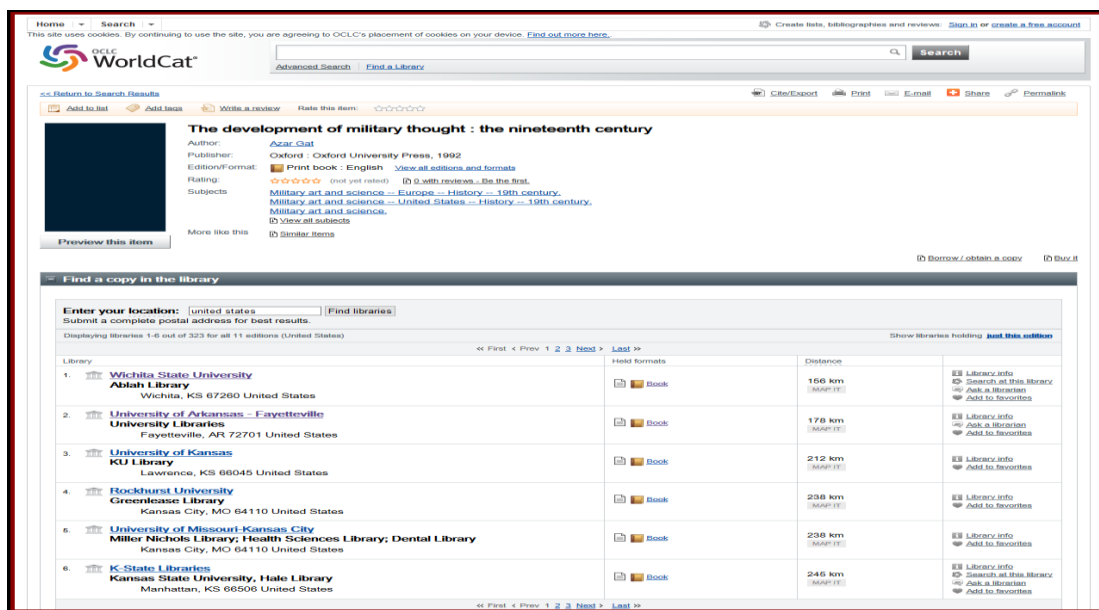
Home | Search | Create lists, bibliographies and reviews: Sign in or create a free account

This site uses cookies. By continuing to use the site, you are agreeing to OCLC's placement of cookies on your device. Find out more here.

OCLC WorldCat®

Search

Advanced Search | Find a Library

<< Return to Search Results

Cite/Export Print E-mail Share Permalink

Add to list Add tags Write a review Rate this item: ☆☆☆☆☆

The development of military thought : the nineteenth century

Author: Azar Gat
Publisher: Oxford : Oxford University Press, 1992
Edition/Format: Print book : English View all editions and formats
Rating: ☆☆☆☆☆ (not yet rated) 0 with reviews - Be the first.
Subjects: Military art and science -- Europe -- History -- 19th century.
Military art and science -- United States -- History -- 19th century.
Military art and science.
View all subjects
More like this: Similar Items

Preview this item

Borrow / obtain a copy Buy it

Find a copy in the library

Enter your location: united states Find libraries
Submit a complete postal address for best results.

Displaying libraries 1-6 out of 323 for all 11 editions (United States)

Show libraries holding just this edition

« First ‹ Prev 1 2 3 Next › Last »

| Library | Held formats | Distance | |
|---|---|---|---|
| 1. Wichita State University<br>Ablah Library<br>Wichita, KS 67260 United States | Book | 156 km MAP IT | Library info<br>Search at this library<br>Ask a librarian<br>Add to favorites |
| 2. University of Arkansas - Fayetteville<br>University Libraries<br>Fayetteville, AR 72701 United States | Book | 178 km MAP IT | Library info<br>Ask a librarian<br>Add to favorites |
| 3. University of Kansas<br>KU Library<br>Lawrence, KS 66045 United States | Book | 212 km MAP IT | Library info<br>Add to favorites |
| 4. Rockhurst University<br>Greenlease Library<br>Kansas City, MO 64110 United States | Book | 238 km MAP IT | Library info<br>Add to favorites |
| 5. University of Missouri-Kansas City<br>Miller Nichols Library; Health Sciences Library; Dental Library<br>Kansas City, MO 64110 United States | Book | 238 km MAP IT | Library info<br>Add to favorites |
| 6. K-State Libraries<br>Kansas State University, Hale Library<br>Manhattan, KS 66506 United States | Book | 245 km MAP IT | Library info<br>Search at this library<br>Ask a librarian<br>Add to favorites |

« First ‹ Prev 1 2 3 Next › Last »